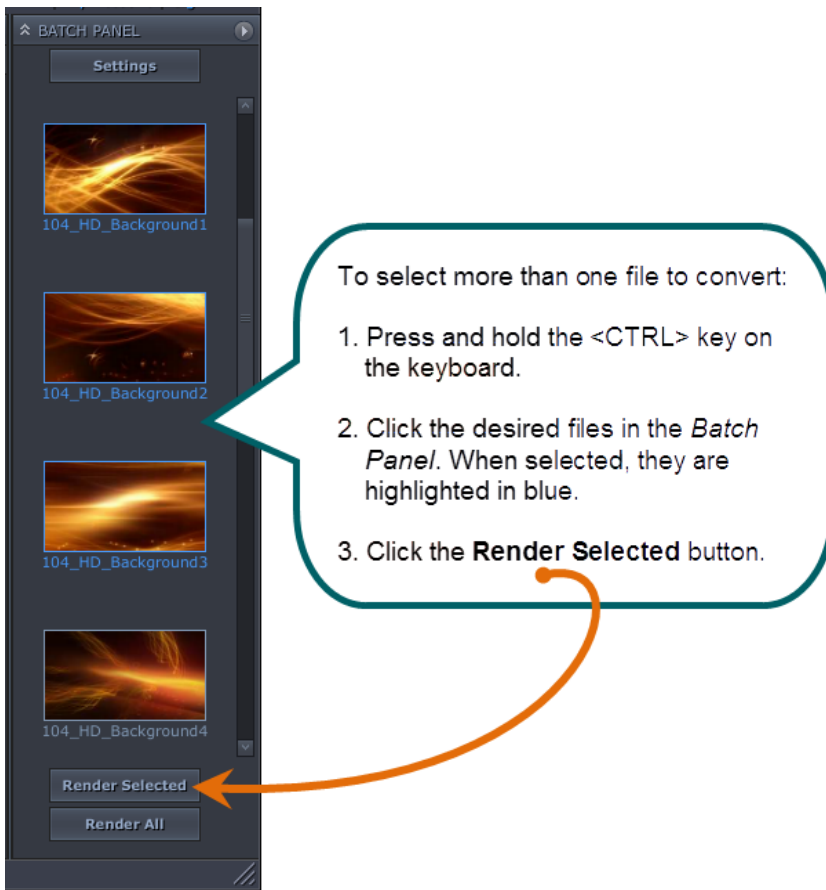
BATCH PANEL

Settings

104_HD_Background1

104_HD_Background2

104_HD_Background3

104_HD_Background4

Render Selected

Render All

To select more than one file to convert:

1. Press and hold the <CTRL> key on the keyboard.

2. Click the desired files in the *Batch Panel*. When selected, they are highlighted in blue.

3. Click the **Render Selected** button.